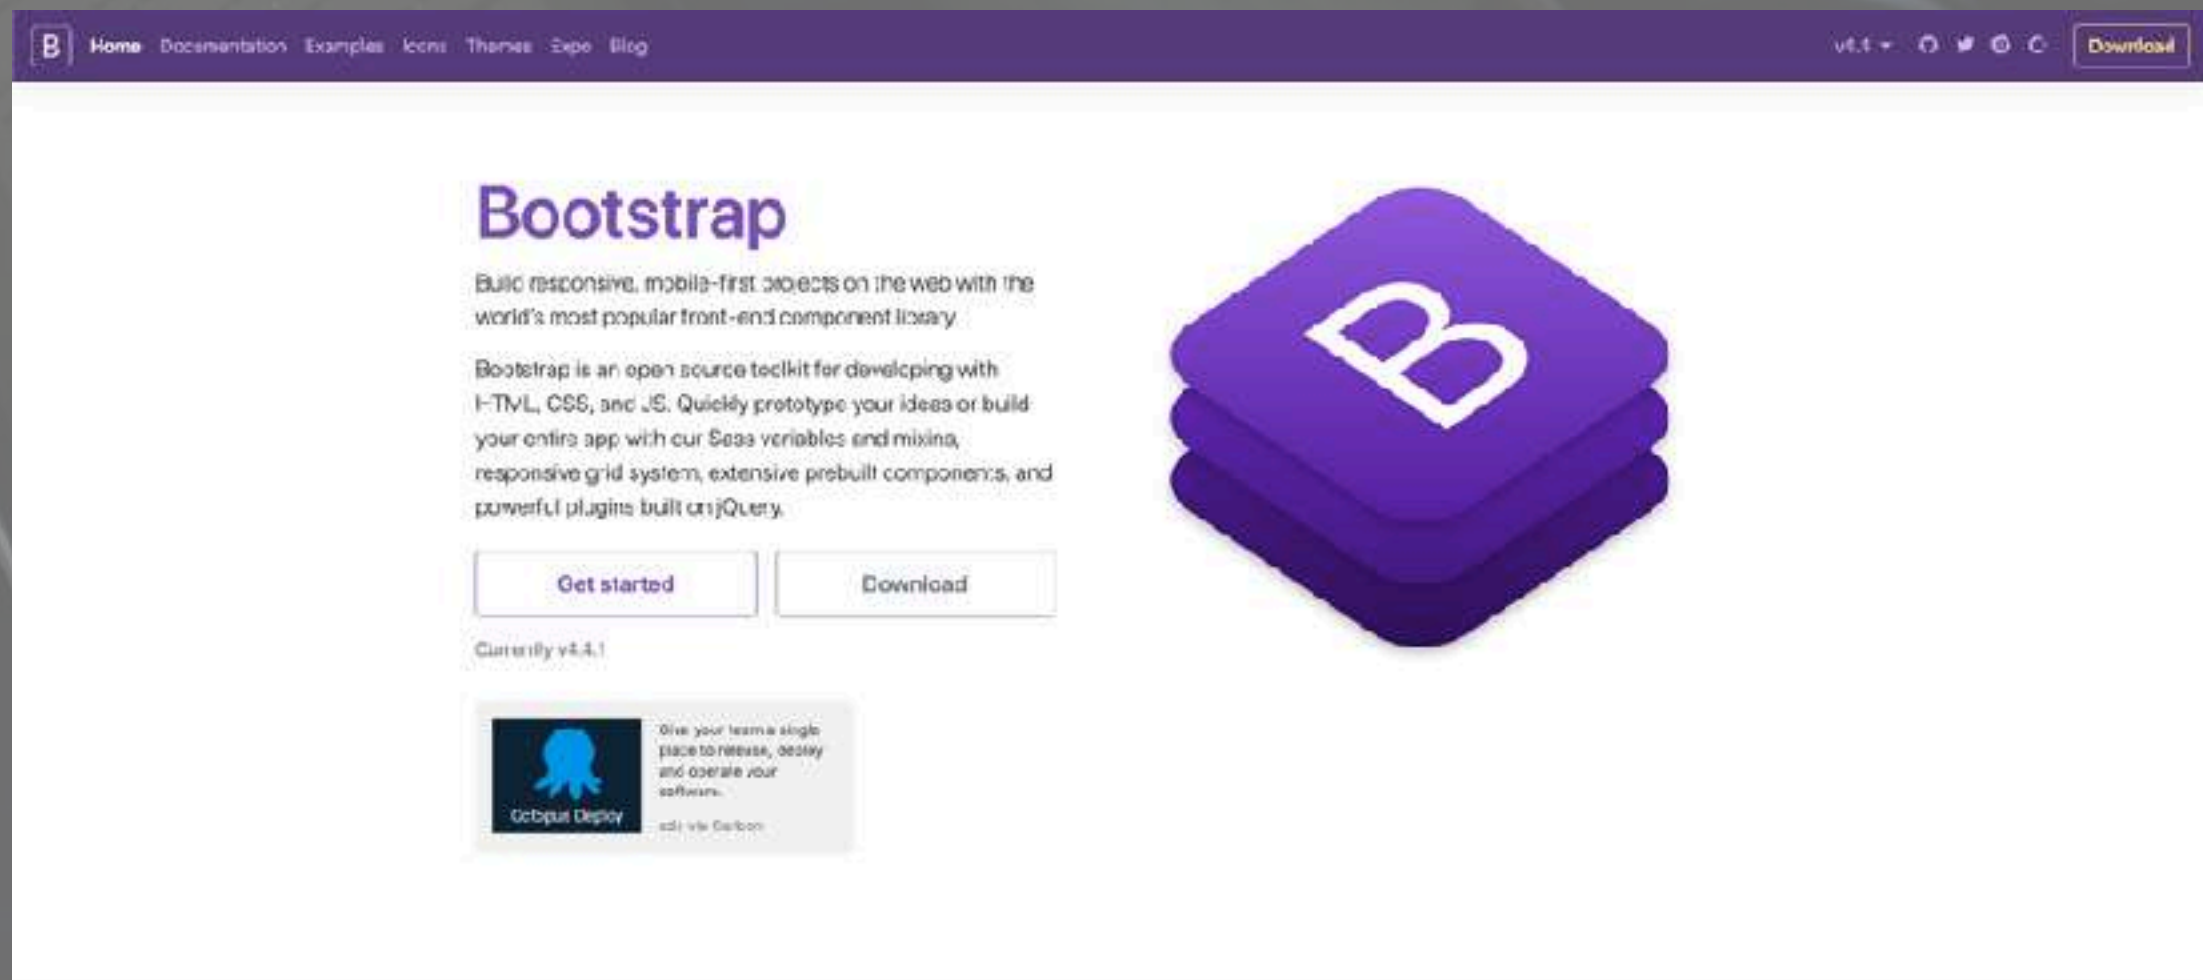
B Home Documentation Examples Icons Themes Expo Blog

v4.4 Download

Bootstrap

Build responsive, mobile-first projects on the web with the world's most popular front-end component library.

Bootstrap is an open source toolkit for developing with HTML, CSS, and JS. Quickly prototype your ideas or build your entire app with our Sass variables and mixins, responsive grid system, extensive prebuilt components, and powerful plugins built on jQuery.

Get started

Download

Currently v4.4.1

B

Octopus Deploy

Give your team a single place to release, deploy and operate your software.

ads via Carbon